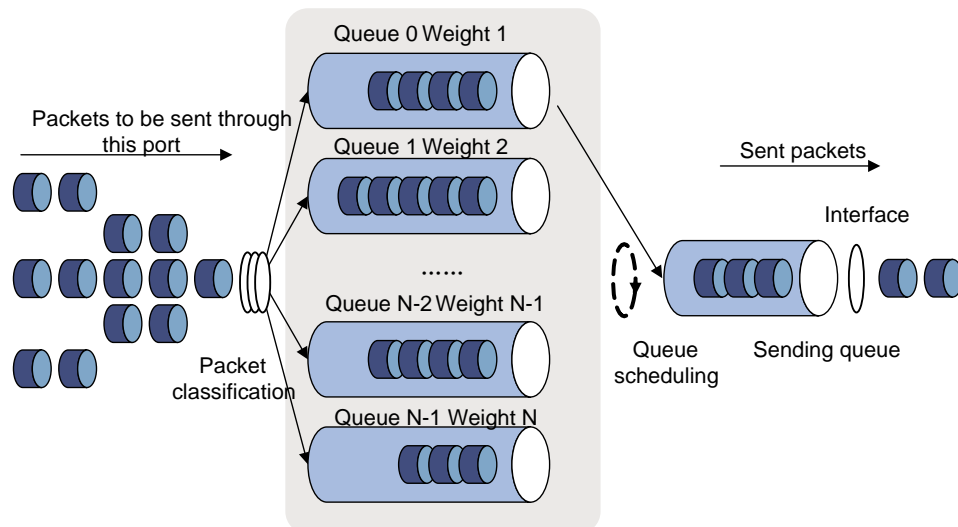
Packets to be sent through this port

Queue 0 Weight 1

Queue 1 Weight 2

......

Queue N-2 Weight N-1

Queue N-1 Weight N

Packet classification

Sent packets

Interface

Queue scheduling

Sending queue